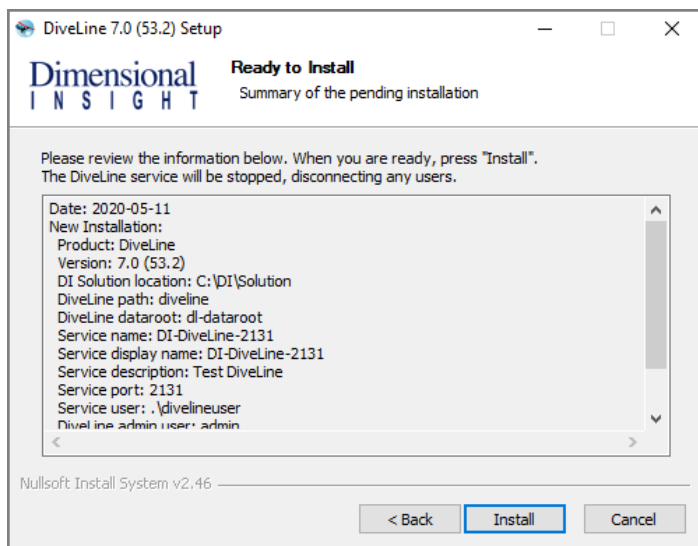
DiveLine 7.0 (53.2) Setup

Dimensional
INSIGHT

Ready to Install
Summary of the pending installation

Please review the information below. When you are ready, press "Install". The DiveLine service will be stopped, disconnecting any users.

Date: 2020-05-11
New Installation:
Product: DiveLine
Version: 7.0 (53.2)
DI Solution location: C:\DI\Solution
DiveLine path: diveline
DiveLine dataroot: dl-dataroot
Service name: DI-DiveLine-2131
Service display name: DI-DiveLine-2131
Service description: Test DiveLine
Service port: 2131
Service user: .\divelineuser
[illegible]

Nullsoft Install System v2.46

< Back
Install
Cancel